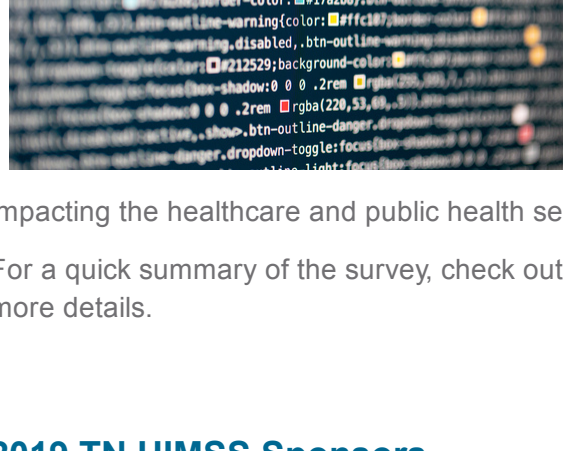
-outline-warning{color:#ffc107;border-color:
-outline-warning.disabled,.btn-outline-warning
#212529;background-color:
box-shadow:0 0 0 .2rem rgba(
0 0 .2rem rgba(220,53,69,.5)
.show>.btn-outline-danger.dropdown-toggle
-outline-danger.dropdown-toggle:focus

mpacting the healthcare and public health se

For a quick summary of the survey, check out more details.

2019 TN HIMSS Sponsors